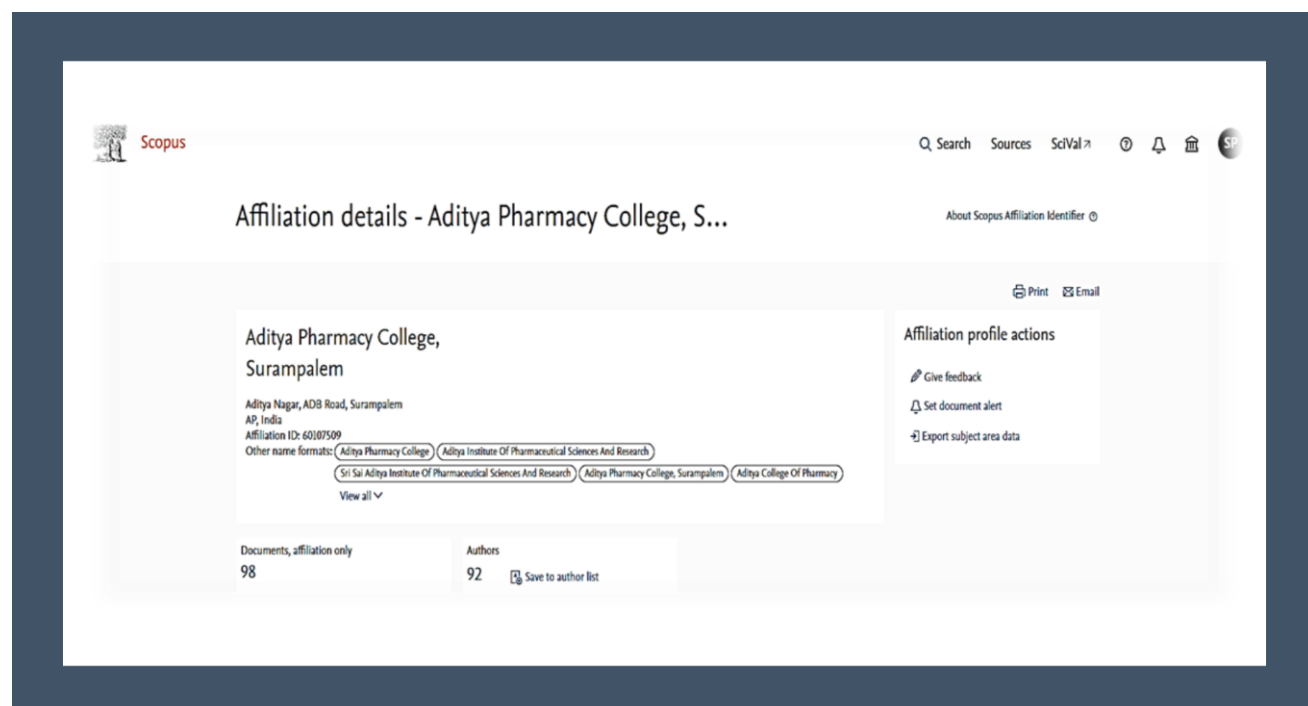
Scopus

Search Sources SciVal ↗

SP

Affiliation details - Aditya Pharmacy College, S...

About Scopus Affiliation Identifier

Print Email

Aditya Pharmacy College, Surampalem

Aditya Nagar, ADB Road, Surampalem
AP, India
Affiliation ID: 60107509
Other name formats: Aditya Pharmacy College Aditya Institute Of Pharmaceutical Sciences And Research Sri Sai Aditya Institute Of Pharmaceutical Sciences And Research Aditya Pharmacy College, Surampalem Aditya College Of Pharmacy
View all

Affiliation profile actions

Give feedback

Set document alert

Export subject area data

Documents, affiliation only
98

Authors
92 Save to author list